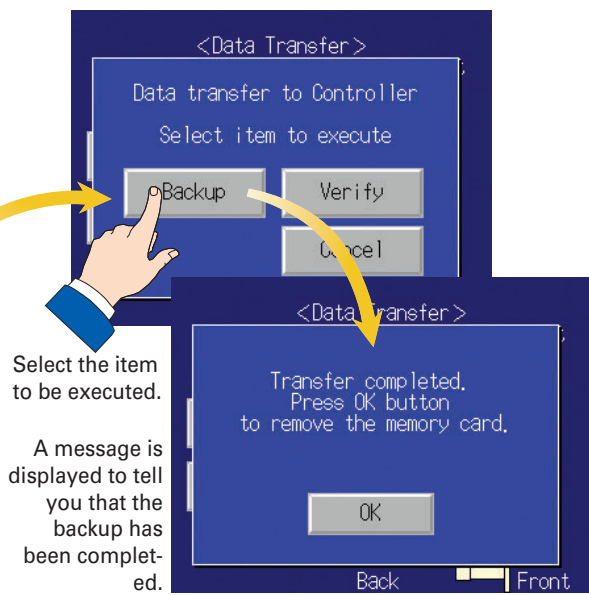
<Data Transfer>

Data transfer to Controller

Select item to execute

Backup

Verify

C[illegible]cel

<Data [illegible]ransfer>

Transfer completed.
Press OK button
to remove the memory card.

OK

Back

Front

Select the item to be executed.

A message is displayed to tell you that the backup has been completed.